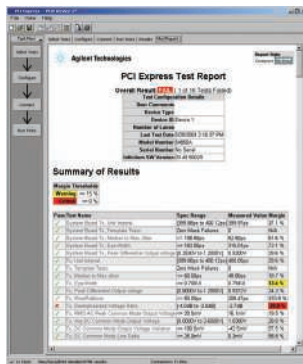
Agilent Technologies

PCI Express Test Report

Overall Result: FAIL (1 of 16 Tests Failed)

Test Configuration Details

Summary of Results

Margin Thresholds
Warning
Critical

Pass Test Name | Spec Range | Measured Value | Margin

Select Tests
Configure
Connect
Run Tests